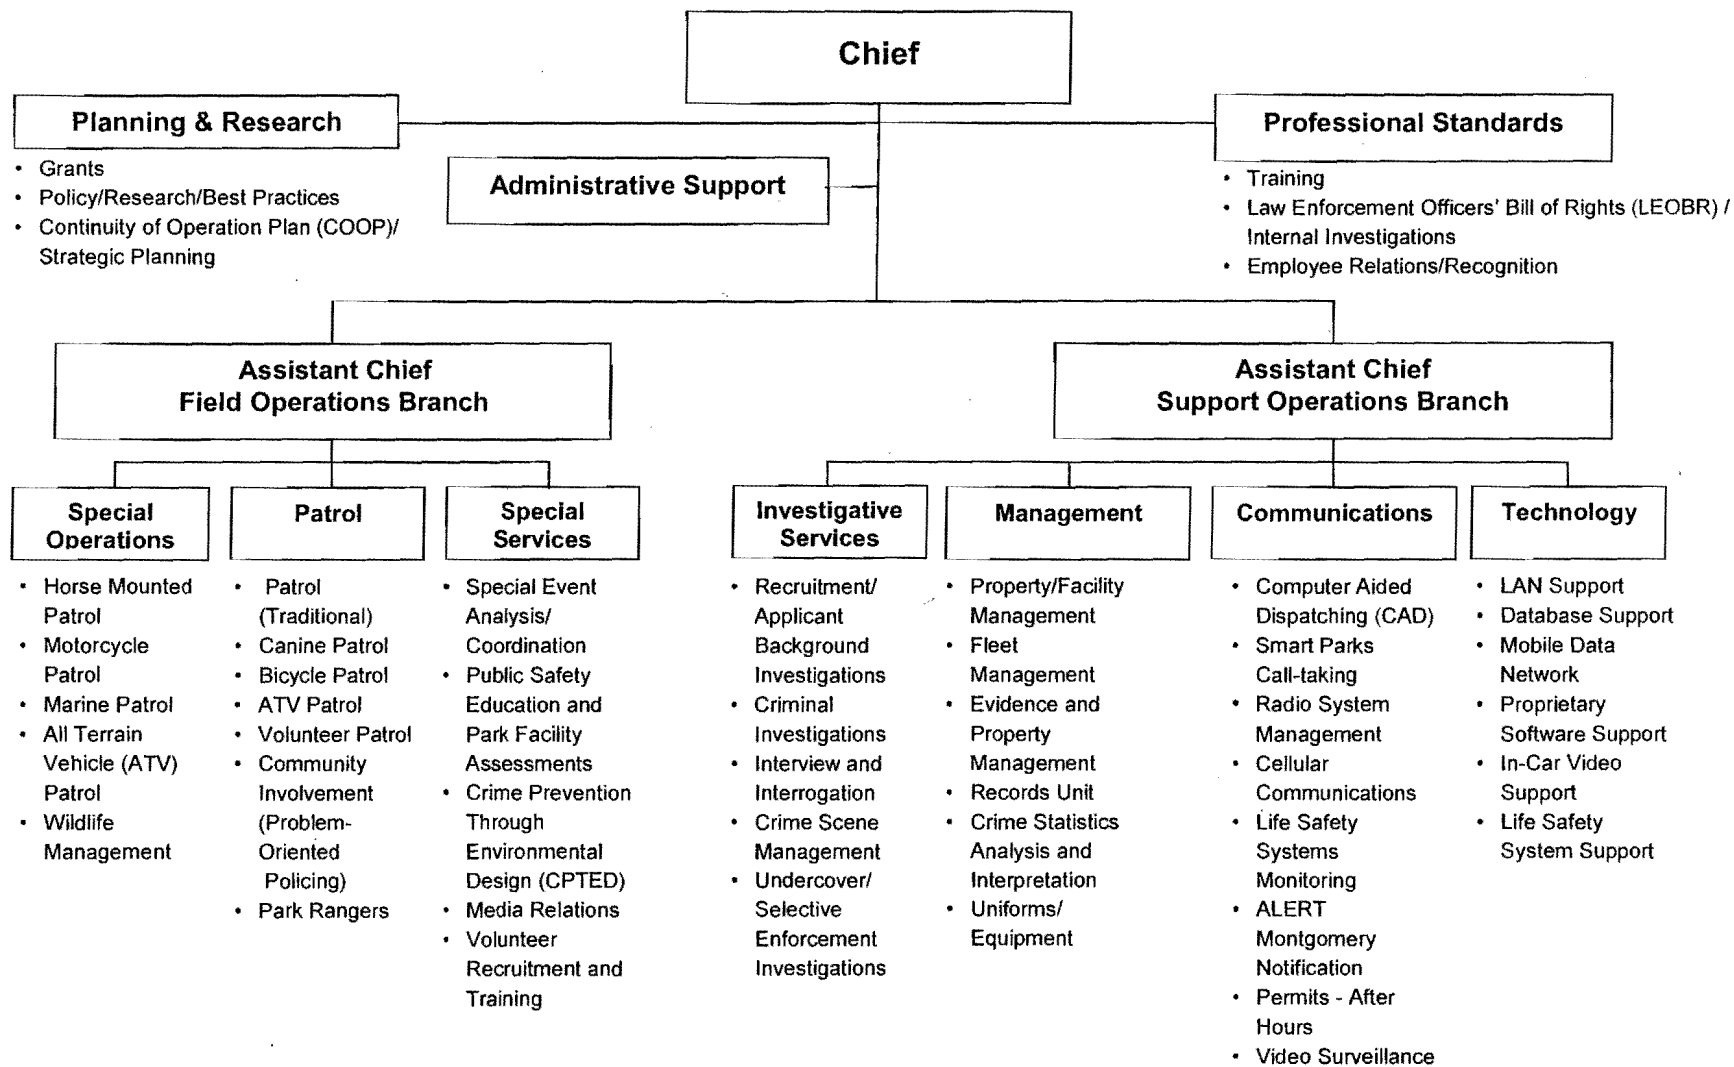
Chief

Planning & Research
- Grants
- Policy/Research/Best Practices
- Continuity of Operation Plan (COOP)/ Strategic Planning

Administrative Support

Professional Standards
- Training
- Law Enforcement Officers' Bill of Rights (LEOBR) / Internal Investigations
- Employee Relations/Recognition

Assistant Chief
Field Operations Branch

Special Operations
- Horse Mounted Patrol
- Motorcycle Patrol
- Marine Patrol
- All Terrain Vehicle (ATV) Patrol
- Wildlife Management

Patrol
- Patrol (Traditional)
- Canine Patrol
- Bicycle Patrol
- ATV Patrol
- Volunteer Patrol
- Community Involvement (Problem-Oriented Policing)
- Park Rangers

Special Services
- Special Event Analysis/ Coordination
- Public Safety Education and Park Facility Assessments
- Crime Prevention Through Environmental Design (CPTED)
- Media Relations
- Volunteer Recruitment and Training

Assistant Chief
Support Operations Branch

Investigative Services
- Recruitment/ Applicant Background Investigations
- Criminal Investigations
- Interview and Interrogation
- Crime Scene Management
- Undercover/ Selective Enforcement Investigations

Management
- Property/Facility Management
- Fleet Management
- Evidence and Property Management
- Records Unit
- Crime Statistics Analysis and Interpretation
- Uniforms/ Equipment

Communications
- Computer Aided Dispatching (CAD)
- Smart Parks Call-taking
- Radio System Management
- Cellular Communications
- Life Safety Systems Monitoring
- ALERT Montgomery Notification
- Permits - After Hours
- Video Surveillance

Technology
- LAN Support
- Database Support
- Mobile Data Network
- Proprietary Software Support
- In-Car Video Support
- Life Safety System Support